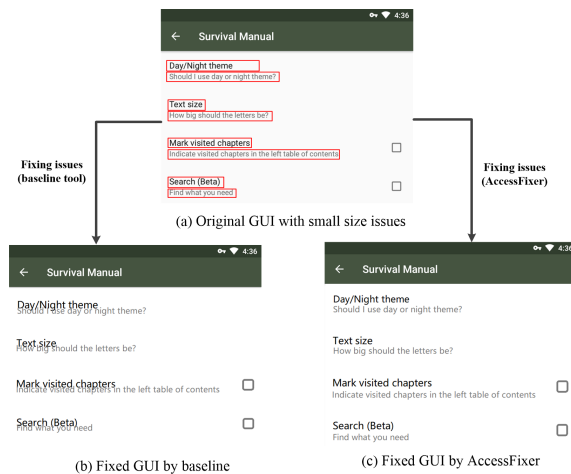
4:36

← Survival Manual

Day/Night theme
Should I use day or night theme?

Text size
How big should the letters be?

Mark visited chapters
Indicate visited chapters in the left table of contents

Search (Beta)
Find what you need

Fixing issues (baseline tool)

Fixing issues (AccessFixer)

(a) Original GUI with small size issues

4:36

← Survival Manual

Day/Night theme
Should I use day or night theme?

Text size
How big should the letters be?

Mark visited chapters
Indicate visited chapters in the left table of contents

Search (Beta)
Find what you need

(b) Fixed GUI by baseline

4:36

← Survival Manual

Day/Night theme
Should I use day or night theme?

Text size
How big should the letters be?

Mark visited chapters
Indicate visited chapters in the left table of contents

Search (Beta)
Find what you need

(c) Fixed GUI by AccessFixer